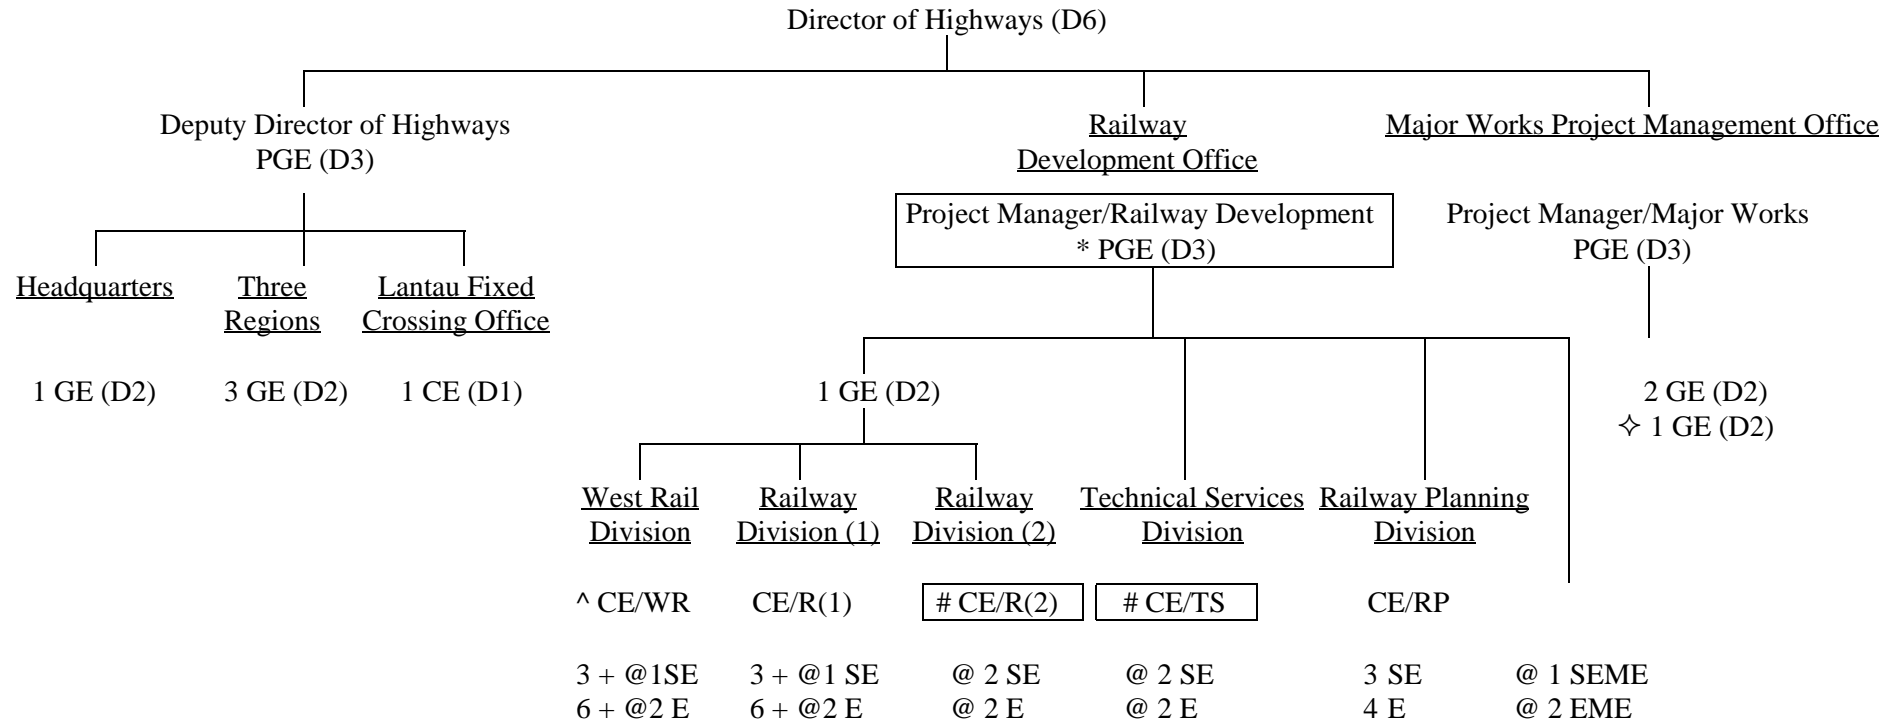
Director of Highways (D6)

Deputy Director of Highways
PGE (D3)

Railway
Development Office

Major Works Project Management Office

Project Manager/Railway Development
* PGE (D3)

Project Manager/Major Works
PGE (D3)

Headquarters

Three
Regions

Lantau Fixed
Crossing Office

1 GE (D2)

3 GE (D2)

1 CE (D1)

1 GE (D2)

2 GE (D2)
✧ 1 GE (D2)

West Rail
Division

Railway
Division (1)

Railway
Division (2)

Technical Services
Division

Railway Planning
Division

^ CE/WR

CE/R(1)

# CE/R(2)

# CE/TS

CE/RP

3 + @1SE
6 + @2 E

3 + @1 SE
6 + @2 E

@ 2 SE
@ 2 E

@ 2 SE
@ 2 E

3 SE
4 E

@ 1 SEME
@ 2 EME